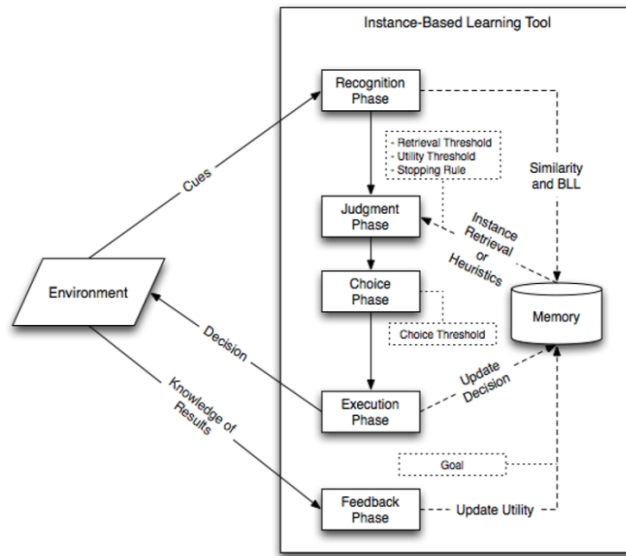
Instance-Based Learning Tool

Recognition Phase

- Retrieval Threshold
- Utility Threshold
- Stopping Rule

Similarity and BLL

Cues

Judgment Phase

Instance Retrieval or Heuristics

Environment

Choice Phase

Memory

Choice Threshold

Decision

Update Decision

Execution Phase

Knowledge of Results

Goal

Feedback Phase

Update Utility